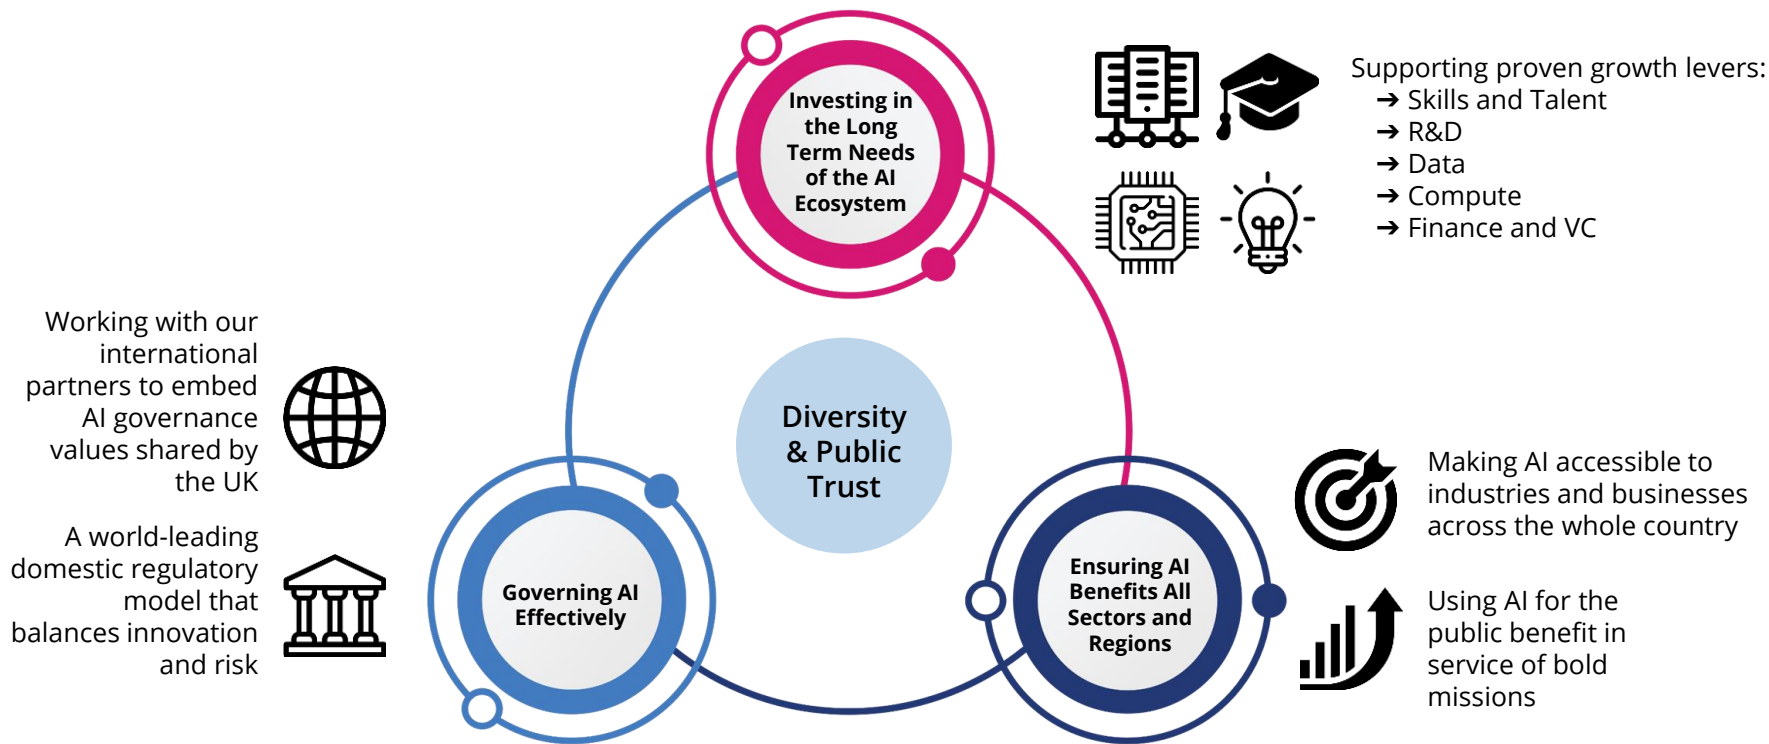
Investing in the Long Term Needs of the AI Ecosystem

Supporting proven growth levers:
➔ Skills and Talent
➔ R&D
➔ Data
➔ Compute
➔ Finance and VC

Working with our international partners to embed AI governance values shared by the UK

Diversity & Public Trust

A world-leading domestic regulatory model that balances innovation and risk

Governing AI Effectively

Ensuring AI Benefits All Sectors and Regions

Making AI accessible to industries and businesses across the whole country

Using AI for the public benefit in service of bold missions